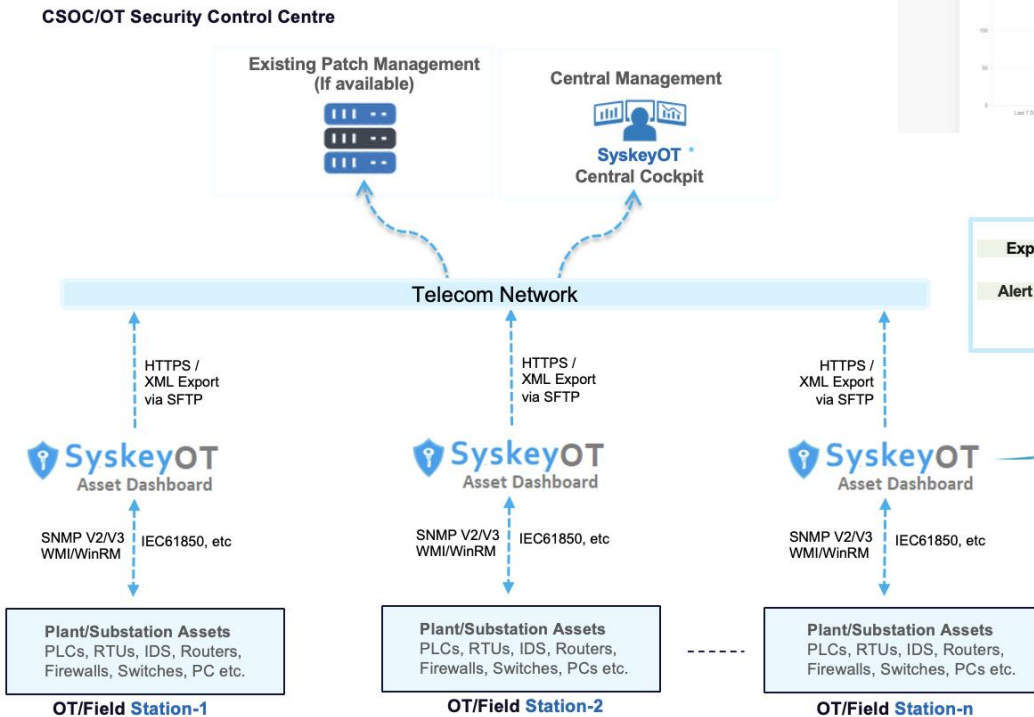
CSOC/OT Security Control Centre

Existing Patch Management (If available)

Central Management

SyskeyOT Central Cockpit

Exp

Alert

Telecom Network

HTTPS / XML Export via SFTP

HTTPS / XML Export via SFTP

HTTPS / XML Export via SFTP

SyskeyOT Asset Dashboard

SyskeyOT Asset Dashboard

SyskeyOT Asset Dashboard

SNMP V2/V3 WMI/WinRM

IEC61850, etc

SNMP V2/V3 WMI/WinRM

IEC61850, etc

SNMP V2/V3 WMI/WinRM

IEC61850, etc

Plant/Substation Assets
PLCs, RTUs, IDS, Routers, Firewalls, Switches, PC etc.

OT/Field Station-1

Plant/Substation Assets
PLCs, RTUs, IDS, Routers, Firewalls, Switches, PCs etc.

OT/Field Station-2

------

Plant/Substation Assets
PLCs, RTUs, IDS, Routers, Firewalls, Switches, PCs etc.

OT/Field Station-n